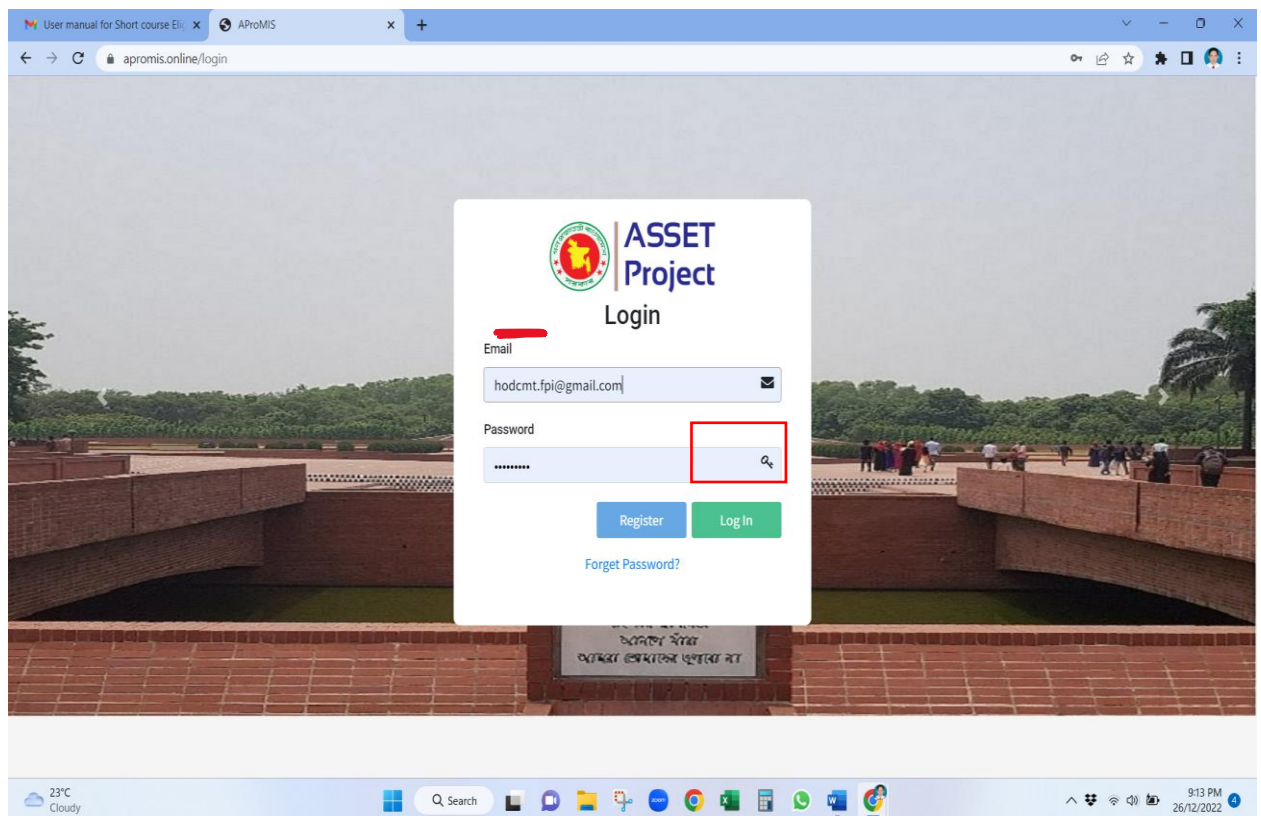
User manual for Short course Eli
AProMIS
apromis.online/login

ASSET
Project
Login
Email
hodcmt.fpi@gmail.com
Password
•••••••••
Register
Log In
Forget Password?

23°C
Cloudy
Search
9:13 PM
26/12/2022
4